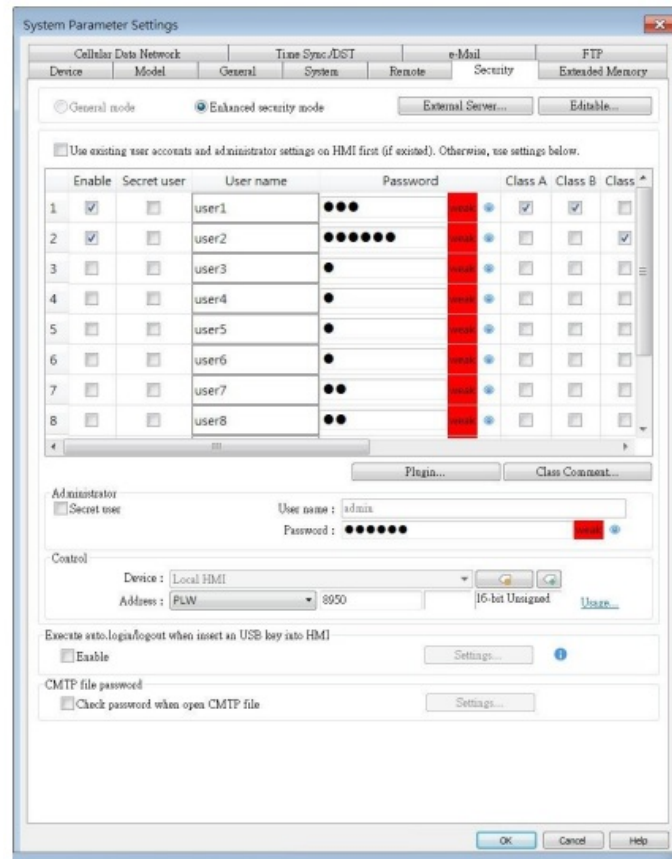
System Parameter Settings

Cellular Data Network | Time Sync./DST | e-Mail | FTP
Device | Model | General | System | Remote | Security | Extended Memory

General mode    Enhanced security mode    External Server...    Editable...

Use existing user accounts and administrator settings on HMI first (if existed). Otherwise, use settings below.

| | Enable | Secret user | User name | Password | | Class A | Class B | Class |
|---|---|---|---|---|---|---|---|---|
| 1 | ☑ | ☐ | user1 | ●●● | weak | ☑ | ☑ | ☐ |
| 2 | ☑ | ☐ | user2 | ●●●●●● | weak | ☐ | ☐ | ☑ |
| 3 | ☐ | ☐ | user3 | ● | weak | ☐ | ☐ | ☐ |
| 4 | ☐ | ☐ | user4 | ● | weak | ☐ | ☐ | ☐ |
| 5 | ☐ | ☐ | user5 | ● | weak | ☐ | ☐ | ☐ |
| 6 | ☐ | ☐ | user6 | ● | weak | ☐ | ☐ | ☐ |
| 7 | ☐ | ☐ | user7 | ●● | weak | ☐ | ☐ | ☐ |
| 8 | ☐ | ☐ | user8 | ●● | weak | ☐ | ☐ | ☐ |

Plugin...    Class Comment...

Administrator
Secret user
User name : admin
Password : ●●●●●● weak

Control
Device : Local HMI
Address : PLW    8950    16-bit Unsigned    Usage...

Execute auto.login/logout when insert an USB key into HMI
Enable    Settings...

CMTP file password
Check password when open CMTP file    Settings...

OK    Cancel    Help